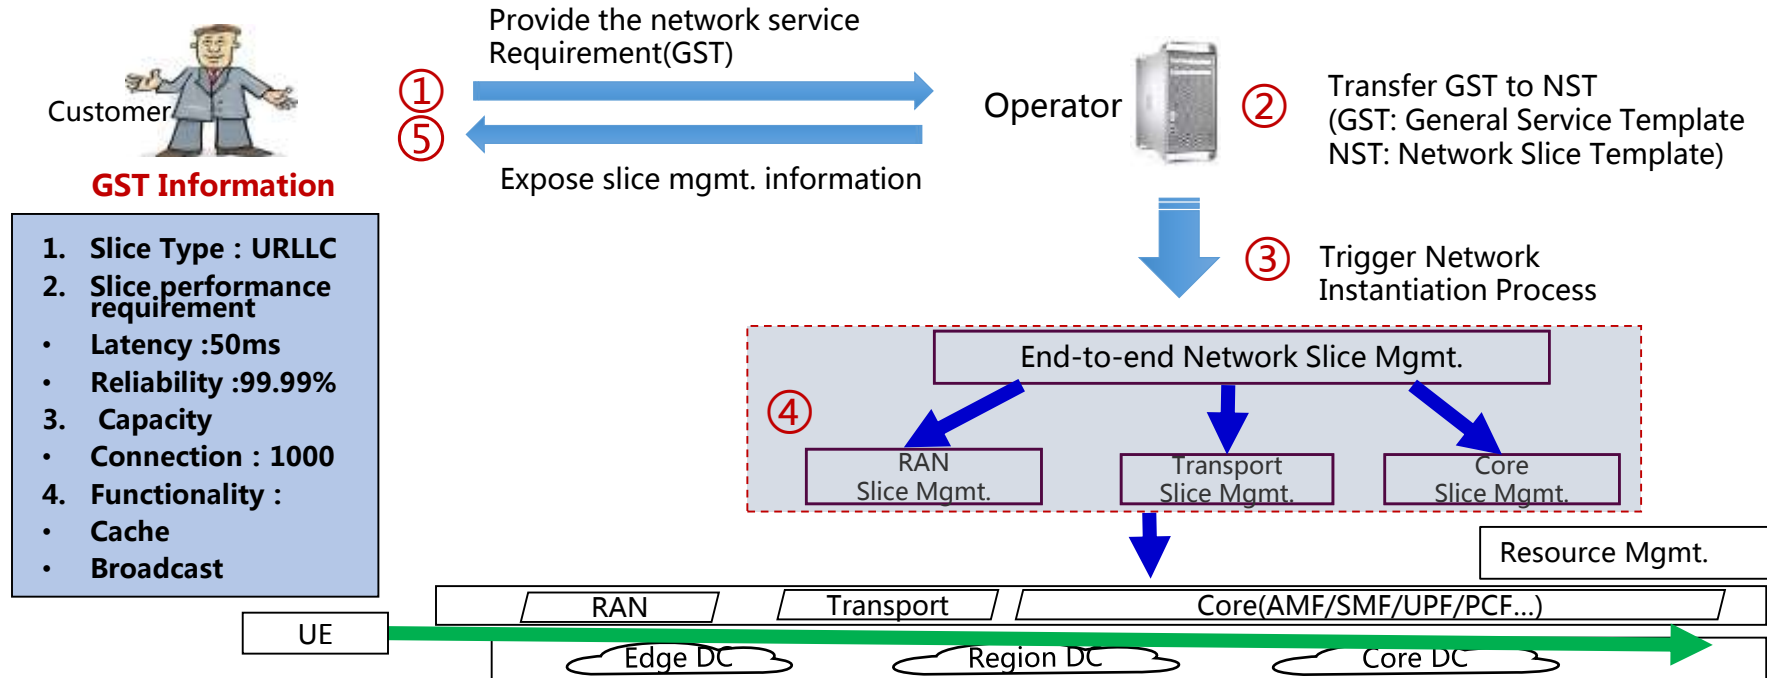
Customer

GST Information

1. Slice Type : URLLC
2. Slice performance requirement
• Latency :50ms
• Reliability :99.99%
3. Capacity
• Connection : 1000
4. Functionality :
• Cache
• Broadcast

Provide the network service Requirement(GST)

①

⑤

Expose slice mgmt. information

Operator

②

Transfer GST to NST
(GST: General Service Template
NST: Network Slice Template)

③

Trigger Network Instantiation Process

End-to-end Network Slice Mgmt.

④

RAN Slice Mgmt.

Transport Slice Mgmt.

Core Slice Mgmt.

Resource Mgmt.

RAN

Transport

Core(AMF/SMF/UPF/PCF...)

UE

Edge DC

Region DC

Core DC